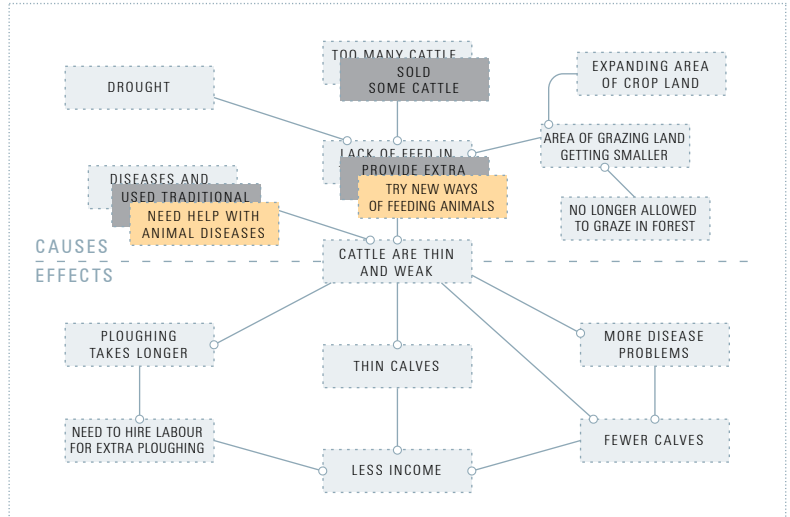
TOO MANY CATTLE

SOLD SOME CATTLE

EXPANDING AREA OF CROP LAND

DROUGHT

LACK OF FEED IN

PROVIDE EXTRA

AREA OF GRAZING LAND GETTING SMALLER

DISEASES AND

USED TRADITIONAL

NEED HELP WITH ANIMAL DISEASES

TRY NEW WAYS OF FEEDING ANIMALS

NO LONGER ALLOWED TO GRAZE IN FOREST

CAUSES

EFFECTS

CATTLE ARE THIN AND WEAK

PLOUGHING TAKES LONGER

THIN CALVES

MORE DISEASE PROBLEMS

NEED TO HIRE LABOUR FOR EXTRA PLOUGHING

FEWER CALVES

LESS INCOME